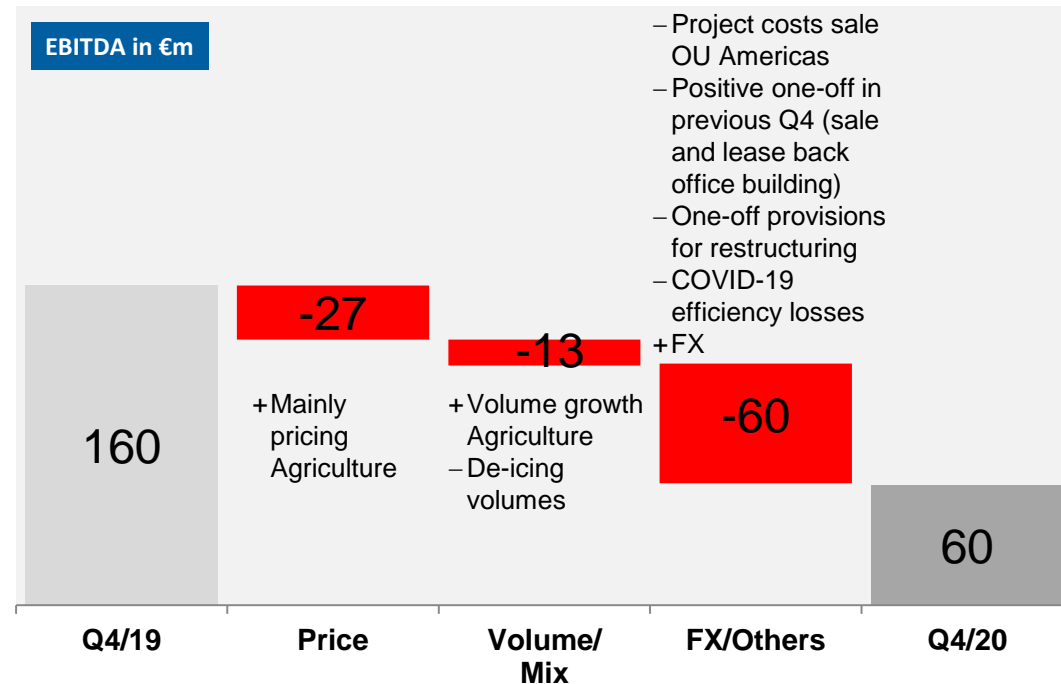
EBITDA in €m

160

-27

+ Mainly pricing Agriculture

-13

+ Volume growth Agriculture
– De-icing volumes

– Project costs sale OU Americas
– Positive one-off in previous Q4 (sale and lease back office building)
– One-off provisions for restructuring
– COVID-19 efficiency losses
+ FX

-60

60

Q4/19

Price

Volume/ Mix

FX/Others

Q4/20